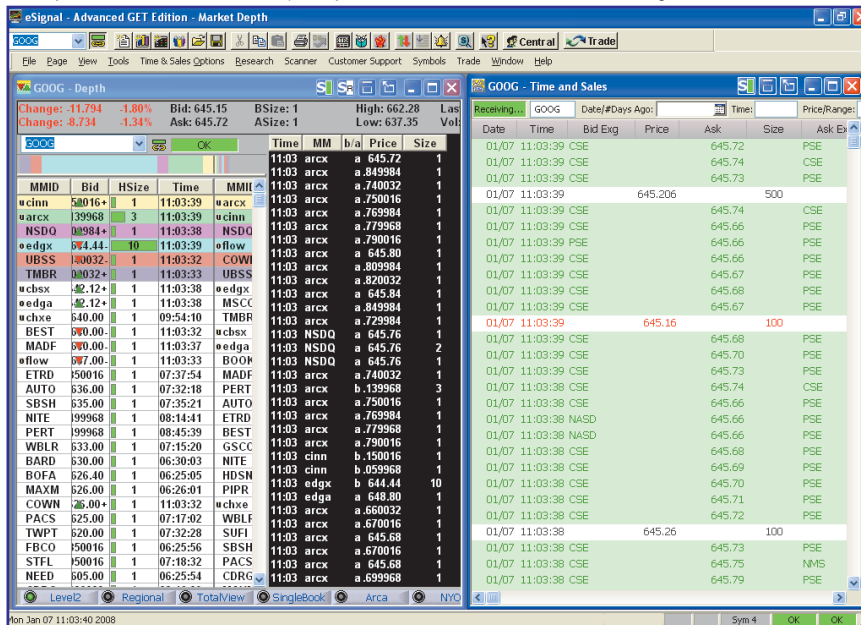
eSignal - Advanced GET Edition - Market Depth

GOOG Central Trade

File Page View Tools Time & Sales Options Research Scanner Customer Support Symbols Trade Window Help

GOOG - Depth

Change: -11.794 -1.80% Bid: 645.15 BSize: 1 High: 662.28 Las
Change: -8.734 -1.34% Ask: 645.72 ASize: 1 Low: 637.35 Vol:

GOOG OK

| MMID | Bid | HSize | Time | MMII |
|---|---|---|---|---|
| cinn | 50016+ | 1 | 11:03:39 | arcx |
| arcx | 39968 | 3 | 11:03:39 | cinn |
| NSDQ | 0984+ | 1 | 11:03:38 | NSDQ |
| edgx | 644.44- | 10 | 11:03:39 | flow |
| UBSS | 0032- | 1 | 11:03:32 | COWI |
| TMBR | 0032+ | 1 | 11:03:33 | UBSS |
| cbsx | 42.12+ | 1 | 11:03:38 | edgx |
| edga | 42.12+ | 1 | 11:03:38 | MSCC |
| chxe | 640.00 | 1 | 09:54:10 | TMBR |
| BEST | 00.00- | 1 | 11:03:32 | cbsx |
| MADF | 00.00- | 1 | 11:03:37 | edga |
| flow | 07.00- | 1 | 11:03:33 | BOOK |
| ETRD | 50016 | 1 | 07:37:54 | MADF |
| AUTO | 636.00 | 1 | 07:32:18 | PERT |
| SBSH | 635.00 | 1 | 07:35:21 | AUTO |
| NITE | 99968 | 1 | 08:14:41 | ETRD |
| PERT | 99968 | 1 | 08:45:39 | BEST |
| WBLR | 633.00 | 1 | 07:15:20 | GSCC |
| BARD | 630.00 | 1 | 06:30:03 | NITE |
| BOFA | 626.40 | 1 | 06:25:05 | HDSN |
| MAXM | 626.00 | 1 | 06:26:01 | PIPR |
| COWN | 25.00+ | 1 | 11:03:32 | chxe |
| PACS | 625.00 | 1 | 07:17:02 | WBLF |
| TWPT | 620.00 | 1 | 07:32:28 | SUFI |
| FBCO | 50016 | 1 | 06:25:56 | SBSH |
| STFL | 50016 | 1 | 07:18:32 | PACS |
| NEED | 605.00 | 1 | 06:25:54 | CDRG |

| Time | MM | b/a | Price | Size |
|---|---|---|---|---|
| 11:03 | arcx | a | 645.72 | 1 |
| 11:03 | arcx | a | .849984 | 1 |
| 11:03 | arcx | a | .740032 | 1 |
| 11:03 | arcx | a | .750016 | 1 |
| 11:03 | arcx | a | .769984 | 1 |
| 11:03 | arcx | a | .779968 | 1 |
| 11:03 | arcx | a | .790016 | 1 |
| 11:03 | arcx | a | 645.80 | 1 |
| 11:03 | arcx | a | .809984 | 1 |
| 11:03 | arcx | a | .820032 | 1 |
| 11:03 | arcx | a | 645.84 | 1 |
| 11:03 | arcx | a | .849984 | 1 |
| 11:03 | arcx | a | .729984 | 1 |
| 11:03 | NSDQ | a | 645.76 | 1 |
| 11:03 | NSDQ | a | 645.76 | 2 |
| 11:03 | NSDQ | a | 645.76 | 1 |
| 11:03 | arcx | a | .740032 | 1 |
| 11:03 | arcx | b | .139968 | 3 |
| 11:03 | arcx | a | .750016 | 1 |
| 11:03 | arcx | a | .769984 | 1 |
| 11:03 | arcx | a | .779968 | 1 |
| 11:03 | arcx | a | .790016 | 1 |
| 11:03 | cinn | b | .150016 | 1 |
| 11:03 | cinn | b | .059968 | 1 |
| 11:03 | edgx | b | 644.44 | 10 |
| 11:03 | edga | a | 648.80 | 1 |
| 11:03 | arcx | a | .660032 | 1 |
| 11:03 | arcx | a | .670016 | 1 |
| 11:03 | arcx | a | 645.68 | 1 |
| 11:03 | arcx | a | .670016 | 1 |
| 11:03 | arcx | a | 645.68 | 1 |
| 11:03 | arcx | a | .699968 | 1 |

Level2 Regional TotalView SingleBook Arca NYO

GOOG - Time and Sales

Receiving... GOOG Date/#Days Ago: Time: Price/Range:

| Date | Time | Bid Exg | Price | Ask | Size | Ask Ex |
|---|---|---|---|---|---|---|
| 01/07 | 11:03:39 | CSE | | 645.72 | | PSE |
| 01/07 | 11:03:39 | CSE | | 645.74 | | CSE |
| 01/07 | 11:03:39 | CSE | | 645.73 | | PSE |
| 01/07 | 11:03:39 | | 645.206 | | 500 | |
| 01/07 | 11:03:39 | CSE | | 645.74 | | CSE |
| 01/07 | 11:03:39 | CSE | | 645.66 | | PSE |
| 01/07 | 11:03:39 | PSE | | 645.66 | | PSE |
| 01/07 | 11:03:39 | CSE | | 645.66 | | PSE |
| 01/07 | 11:03:39 | CSE | | 645.67 | | PSE |
| 01/07 | 11:03:39 | CSE | | 645.68 | | PSE |
| 01/07 | 11:03:39 | CSE | | 645.67 | | PSE |
| 01/07 | 11:03:39 | | 645.16 | | 100 | |
| 01/07 | 11:03:39 | CSE | | 645.68 | | PSE |
| 01/07 | 11:03:39 | CSE | | 645.70 | | PSE |
| 01/07 | 11:03:39 | CSE | | 645.73 | | PSE |
| 01/07 | 11:03:38 | CSE | | 645.74 | | CSE |
| 01/07 | 11:03:38 | CSE | | 645.66 | | PSE |
| 01/07 | 11:03:38 | NASD | | 645.66 | | PSE |
| 01/07 | 11:03:38 | NASD | | 645.66 | | PSE |
| 01/07 | 11:03:38 | CSE | | 645.68 | | PSE |
| 01/07 | 11:03:38 | CSE | | 645.69 | | PSE |
| 01/07 | 11:03:38 | CSE | | 645.70 | | PSE |
| 01/07 | 11:03:38 | CSE | | 645.71 | | PSE |
| 01/07 | 11:03:38 | CSE | | 645.72 | | PSE |
| 01/07 | 11:03:38 | | 645.26 | | 100 | |
| 01/07 | 11:03:38 | CSE | | 645.73 | | PSE |
| 01/07 | 11:03:38 | CSE | | 645.75 | | NMS |
| 01/07 | 11:03:38 | CSE | | 645.79 | | PSE |

Mon Jan 07 11:03:40 2008 Sym 4 OK OK